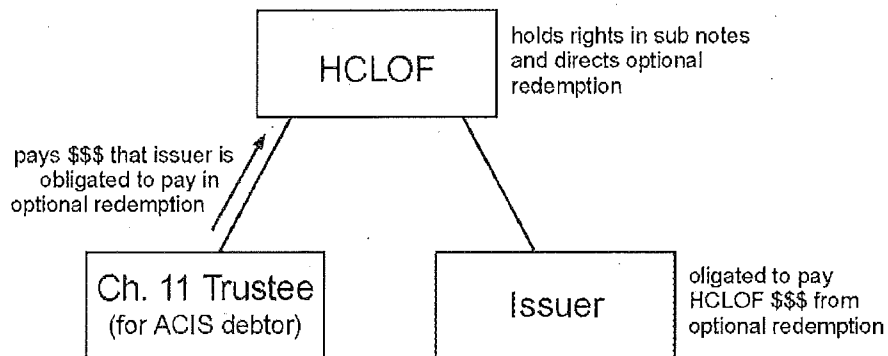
HCLOF

holds rights in sub notes and directs optional redemption

pays $$$ that issuer is obligated to pay in optional redemption

Ch. 11 Trustee
(for ACIS debtor)

Issuer

oligated to pay HCLOF $$$ from optional redemption